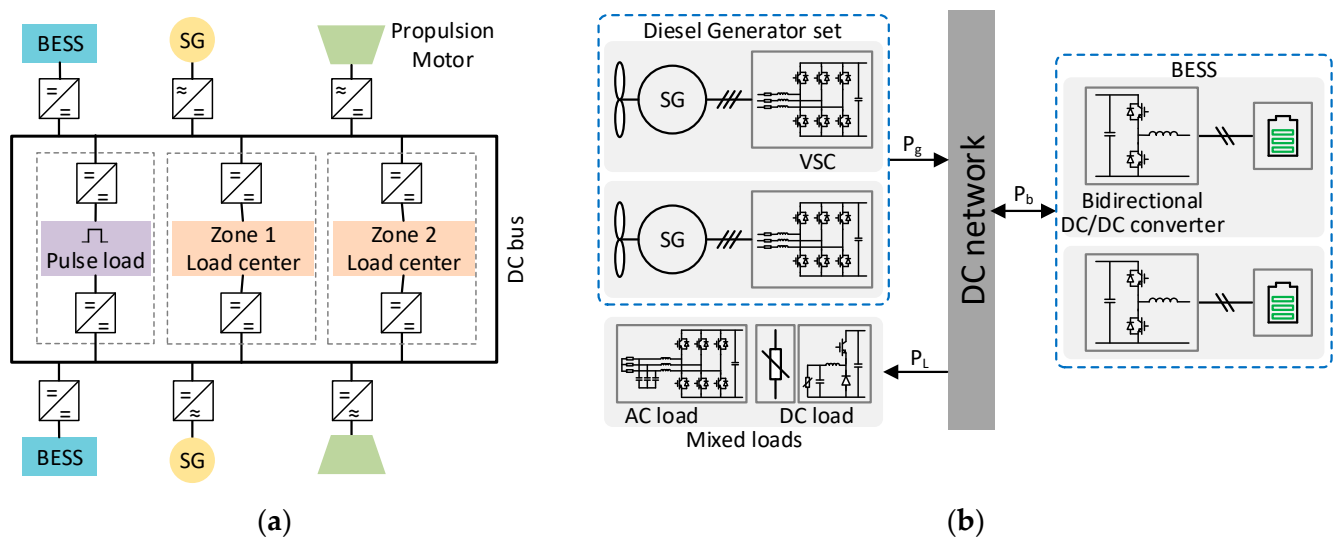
BESS

SG

Propulsion Motor

$=$ $=$

$\approx$ $=$

$\approx$ $=$

$=$ $=$

$=$ $=$

$=$ $=$

Pulse load

Zone 1 Load center

Zone 2 Load center

DC bus

$=$ $=$

$=$ $=$

$=$ $=$

$=$ $=$

$=$ $\approx$

$=$ $\approx$

BESS

SG

(a)

Diesel Generator set

SG

VSC

SG

$P_g$

DC network

$P_b$

BESS

Bidirectional DC/DC converter

$P_L$

AC load

DC load

Mixed loads

(b)